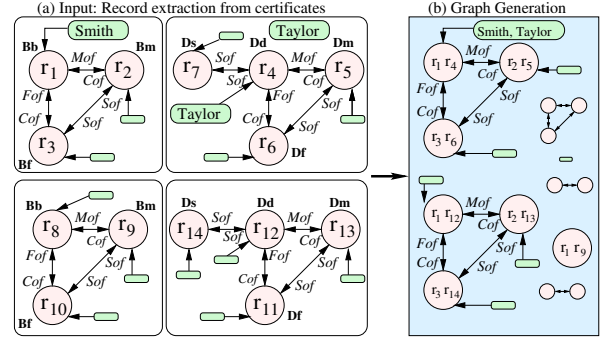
(a) Input: Record extraction from certificates

Smith
Bb
Bm
$r_1$
Mof
$r_2$
Cof
Fof
Cof
Sof
Sof
$r_3$
Bf

Taylor
Ds
Dd
Dm
$r_7$
Sof
$r_4$
Mof
$r_5$
Cof
Fof
Taylor
Cof
Sof
Sof
$r_6$
Df

Bb
Bm
$r_8$
Mof
$r_9$
Cof
Fof
Cof
Sof
Sof
$r_{10}$
Bf

Ds
Dd
Dm
$r_{14}$
Sof
Sof
$r_{12}$
Mof
$r_{13}$
Cof
Fof
Cof
Sof
Sof
$r_{11}$
Df

(b) Graph Generation

Smith, Taylor
$r_1\ r_4$
Mof
$r_2\ r_5$
Cof
Fof
Cof
Sof
Sof
$r_3\ r_6$

$r_1\ r_{12}$
Mof
$r_2\ r_{13}$
Cof
Fof
Cof
Sof
Sof
$r_3\ r_{14}$
$r_1\ r_9$